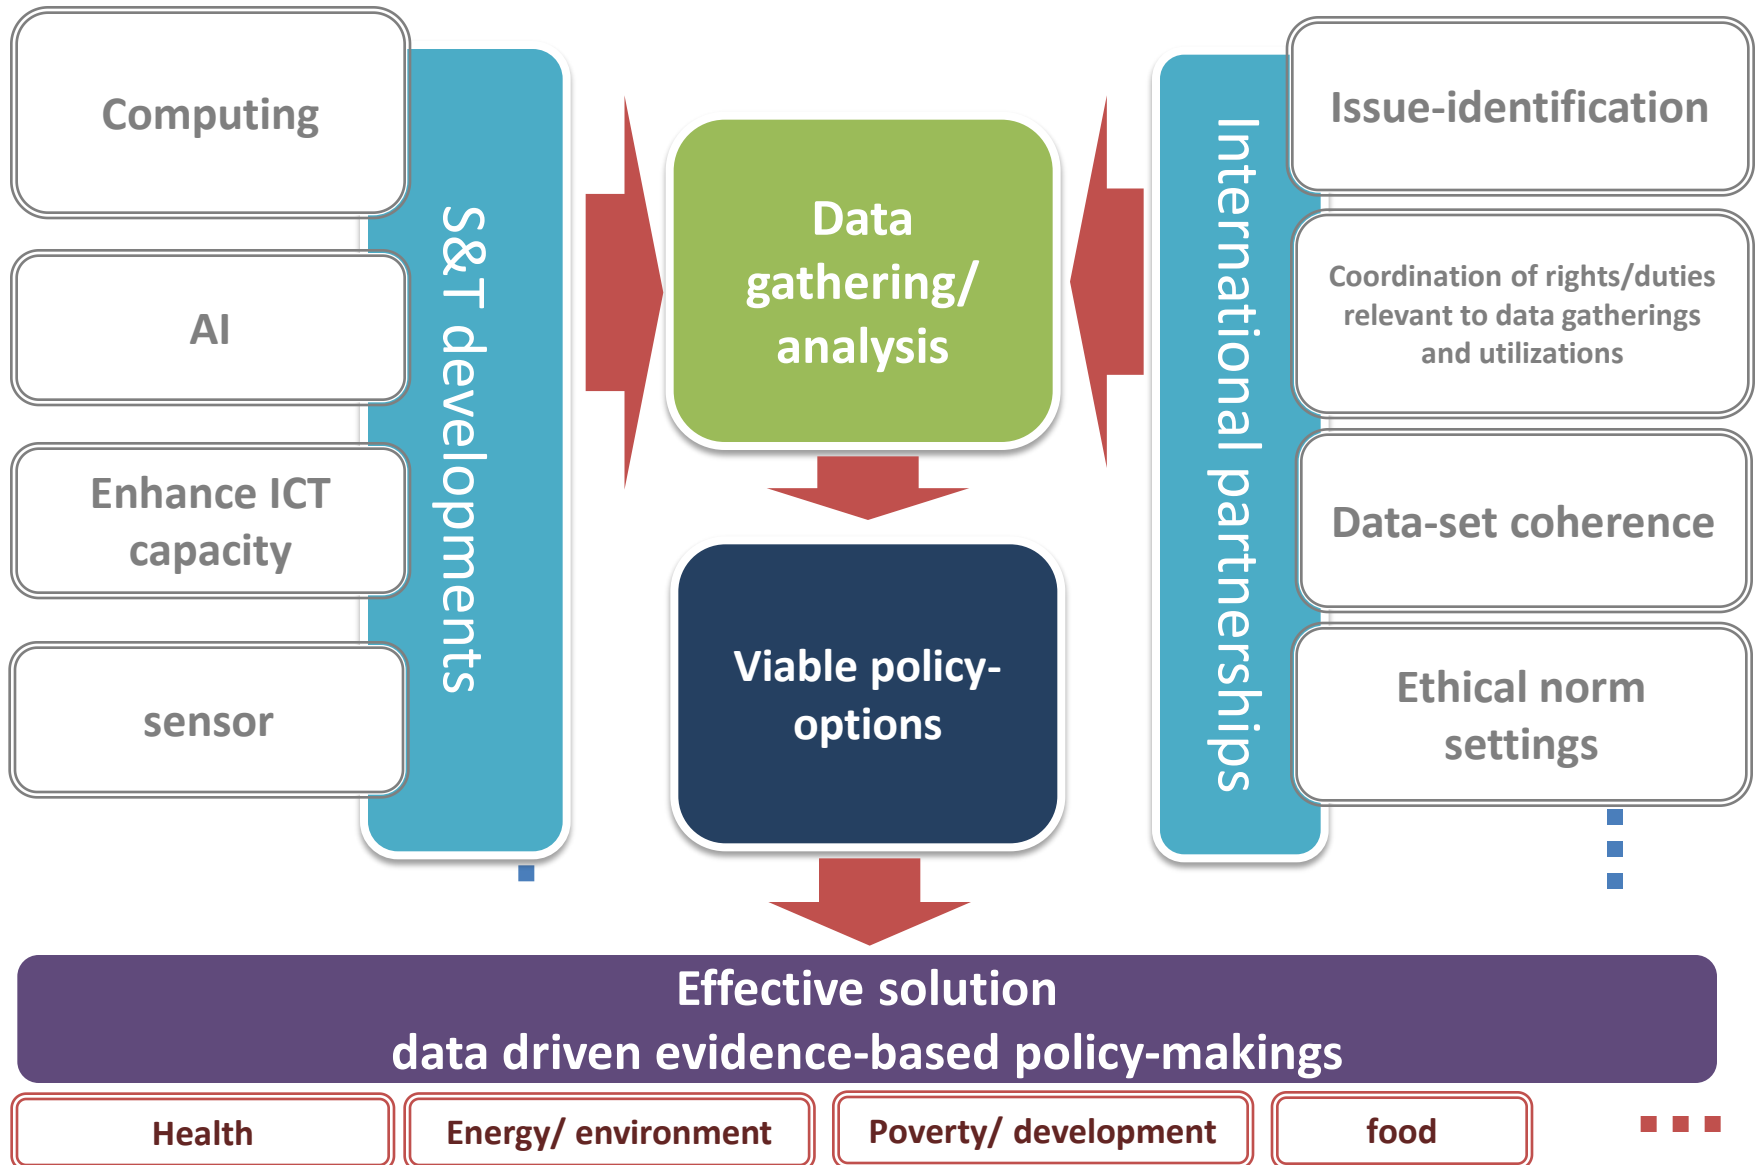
Computing

AI

Enhance ICT capacity

sensor

S&T developments

Data gathering/ analysis

Viable policy-options

International partnerships

Issue-identification

Coordination of rights/duties relevant to data gatherings and utilizations

Data-set coherence

Ethical norm settings

Effective solution
data driven evidence-based policy-makings

Health

Energy/ environment

Poverty/ development

food